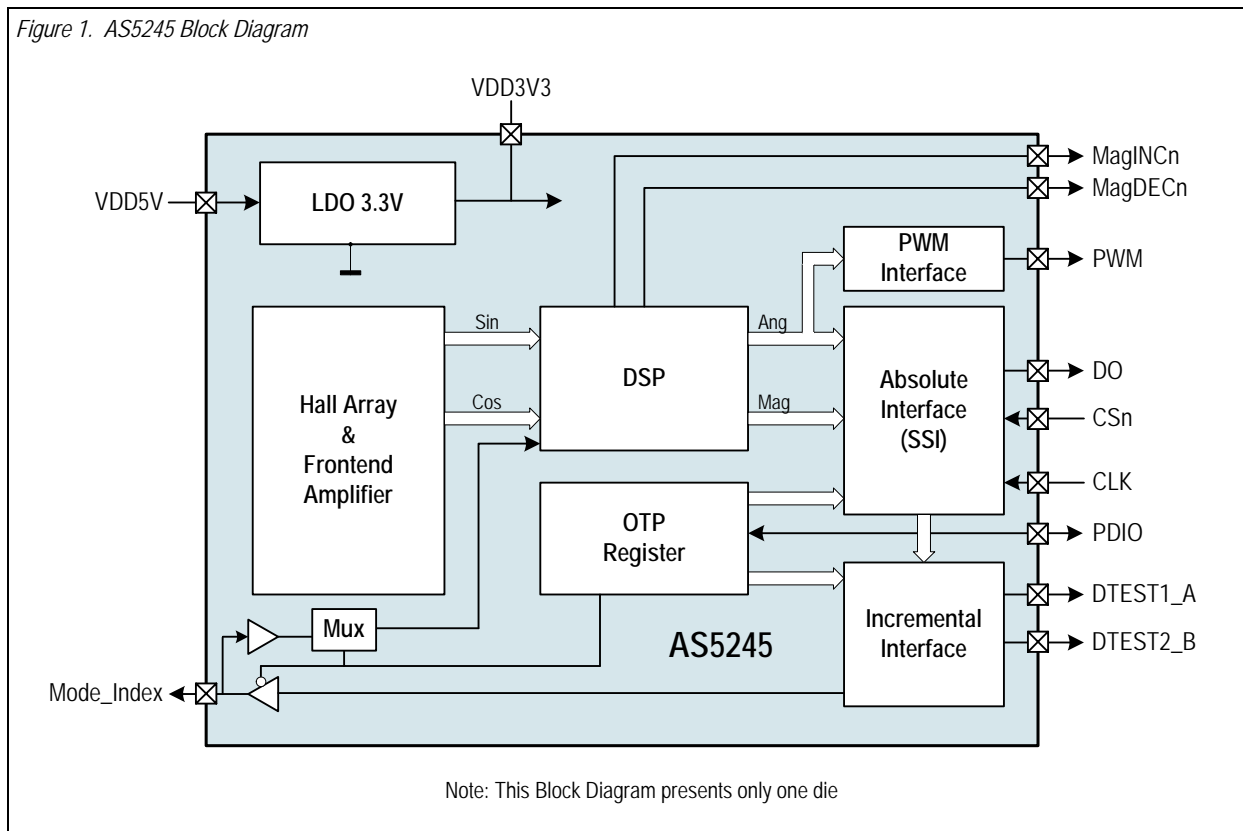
Figure 1. AS5245 Block Diagram

VDD3V3

VDD5V

LDO 3.3V

MagINCn

MagDECn

PWM Interface

PWM

Sin

Ang

Hall Array & Frontend Amplifier

DSP

Absolute Interface (SSI)

DO

Cos

Mag

CSn

CLK

OTP Register

PDIO

DTEST1_A

Incremental Interface

DTEST2_B

Mux

AS5245

Mode_Index

Note: This Block Diagram presents only one die